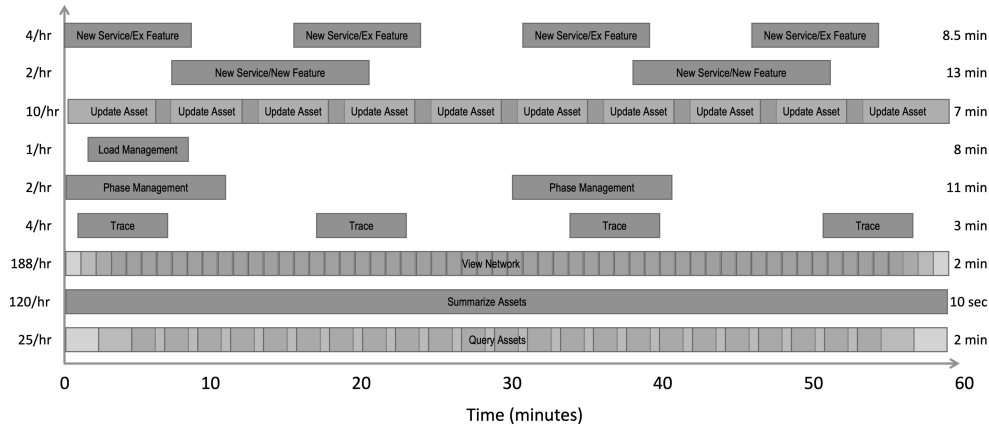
4/hr New Service/Ex Feature New Service/Ex Feature New Service/Ex Feature New Service/Ex Feature 8.5 min

2/hr New Service/New Feature New Service/New Feature 13 min

10/hr Update Asset Update Asset Update Asset Update Asset Update Asset Update Asset Update Asset Update Asset Update Asset Update Asset 7 min

1/hr Load Management 8 min

2/hr Phase Management Phase Management 11 min

4/hr Trace Trace Trace Trace 3 min

188/hr View Network 2 min

120/hr Summarize Assets 10 sec

25/hr Query Assets 2 min

0 10 20 30 40 50 60

Time (minutes)